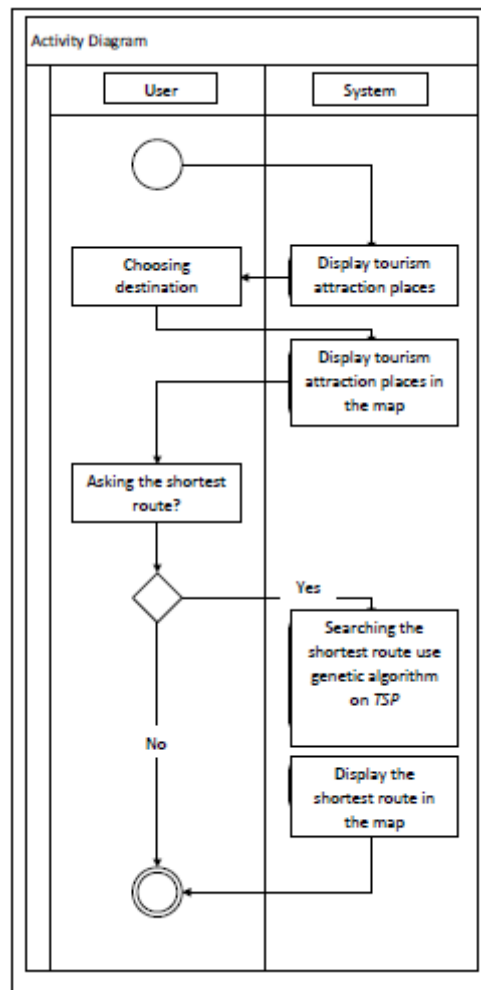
Activity Diagram

User

System

Display tourism attraction places

Choosing destination

Display tourism attraction places in the map

Asking the shortest route?

Yes

Searching the shortest route use genetic algorithm on *TSP*

No

Display the shortest route in the map